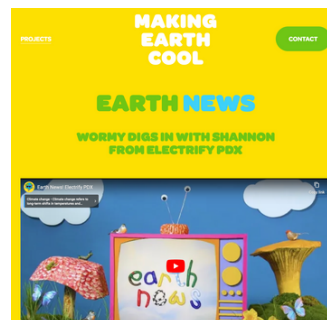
PROJECTS

MAKING EARTH COOL

CONTACT

EARTH NEWS

WORMY DIGS IN WITH SHANNON FROM ELECTRIFY PDX

Earth News! Electrify PDX

Climate change - Climate change refers to long-term shifts in temperatures and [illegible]

earth news